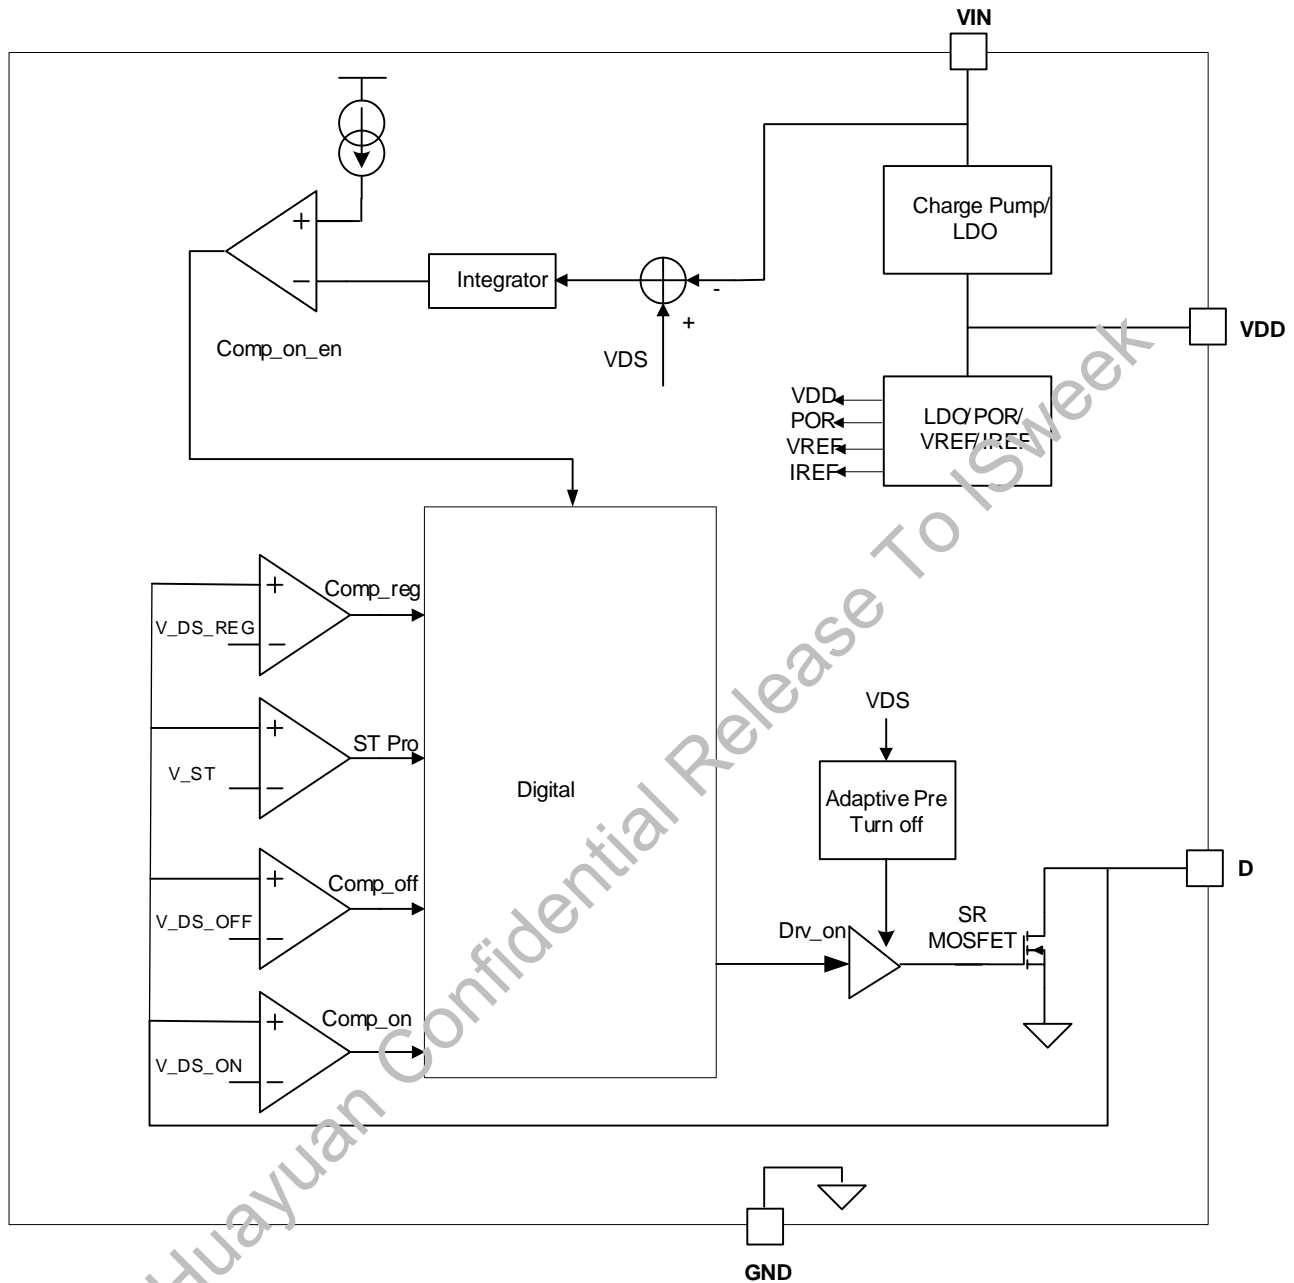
VIN

Charge Pump/ LDO

VDD

+

−

Integrator

-

+

Comp_on_en

VDS

VDD
POR
VREF
IREF

LDO/POR/ VREF/IREF

+
−
Comp_reg
V_DS_REG

+
−
ST Pro
V_ST

Digital

VDS

Adaptive Pre Turn off

+
−
Comp_off
V_DS_OFF

D

SR MOSFET

Drv_on

+
−
Comp_on
V_DS_ON

GND

Huayuan Confidential Release To ISweek